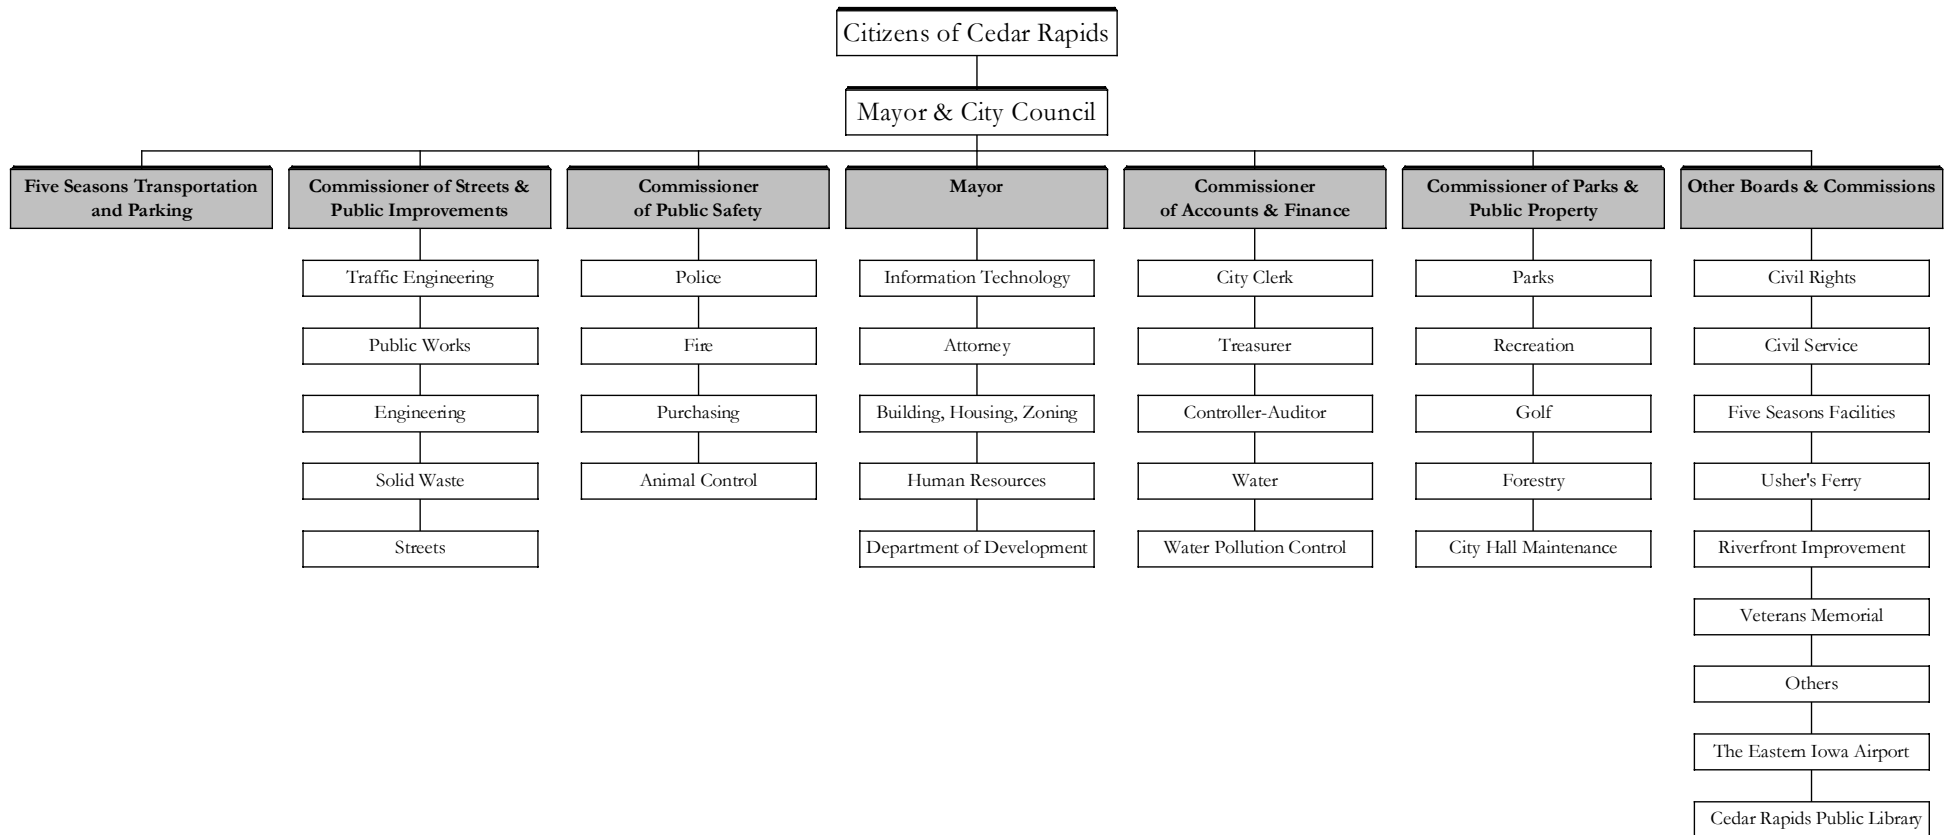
Citizens of Cedar Rapids

Mayor & City Council

Five Seasons Transportation and Parking

Commissioner of Streets & Public Improvements

Traffic Engineering

Public Works

Engineering

Solid Waste

Streets

Commissioner of Public Safety

Police

Fire

Purchasing

Animal Control

Mayor

Information Technology

Attorney

Building, Housing, Zoning

Human Resources

Department of Development

Commissioner of Accounts & Finance

City Clerk

Treasurer

Controller-Auditor

Water

Water Pollution Control

Commissioner of Parks & Public Property

Parks

Recreation

Golf

Forestry

City Hall Maintenance

Other Boards & Commissions

Civil Rights

Civil Service

Five Seasons Facilities

Usher's Ferry

Riverfront Improvement

Veterans Memorial

Others

The Eastern Iowa Airport

Cedar Rapids Public Library